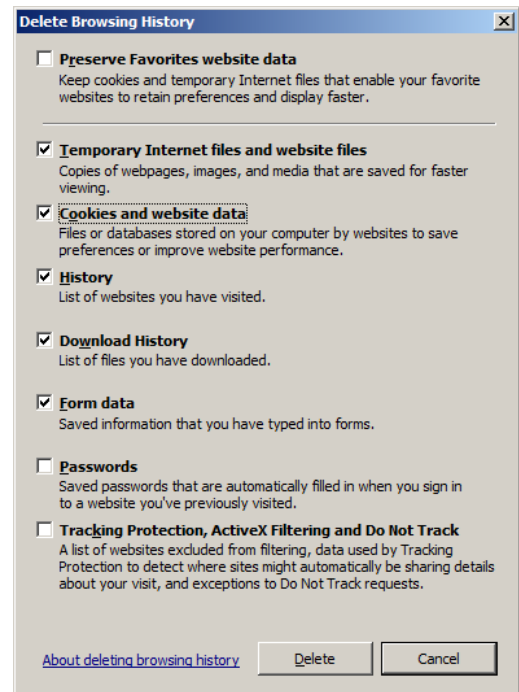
Delete Browsing History

Preserve Favorites website data
Keep cookies and temporary Internet files that enable your favorite websites to retain preferences and display faster.

Temporary Internet files and website files
Copies of webpages, images, and media that are saved for faster viewing.

Cookies and website data
Files or databases stored on your computer by websites to save preferences or improve website performance.

History
List of websites you have visited.

Download History
List of files you have downloaded.

Form data
Saved information that you have typed into forms.

Passwords
Saved passwords that are automatically filled in when you sign in to a website you've previously visited.

Tracking Protection, ActiveX Filtering and Do Not Track
A list of websites excluded from filtering, data used by Tracking Protection to detect where sites might automatically be sharing details about your visit, and exceptions to Do Not Track requests.

About deleting browsing history
Delete
Cancel